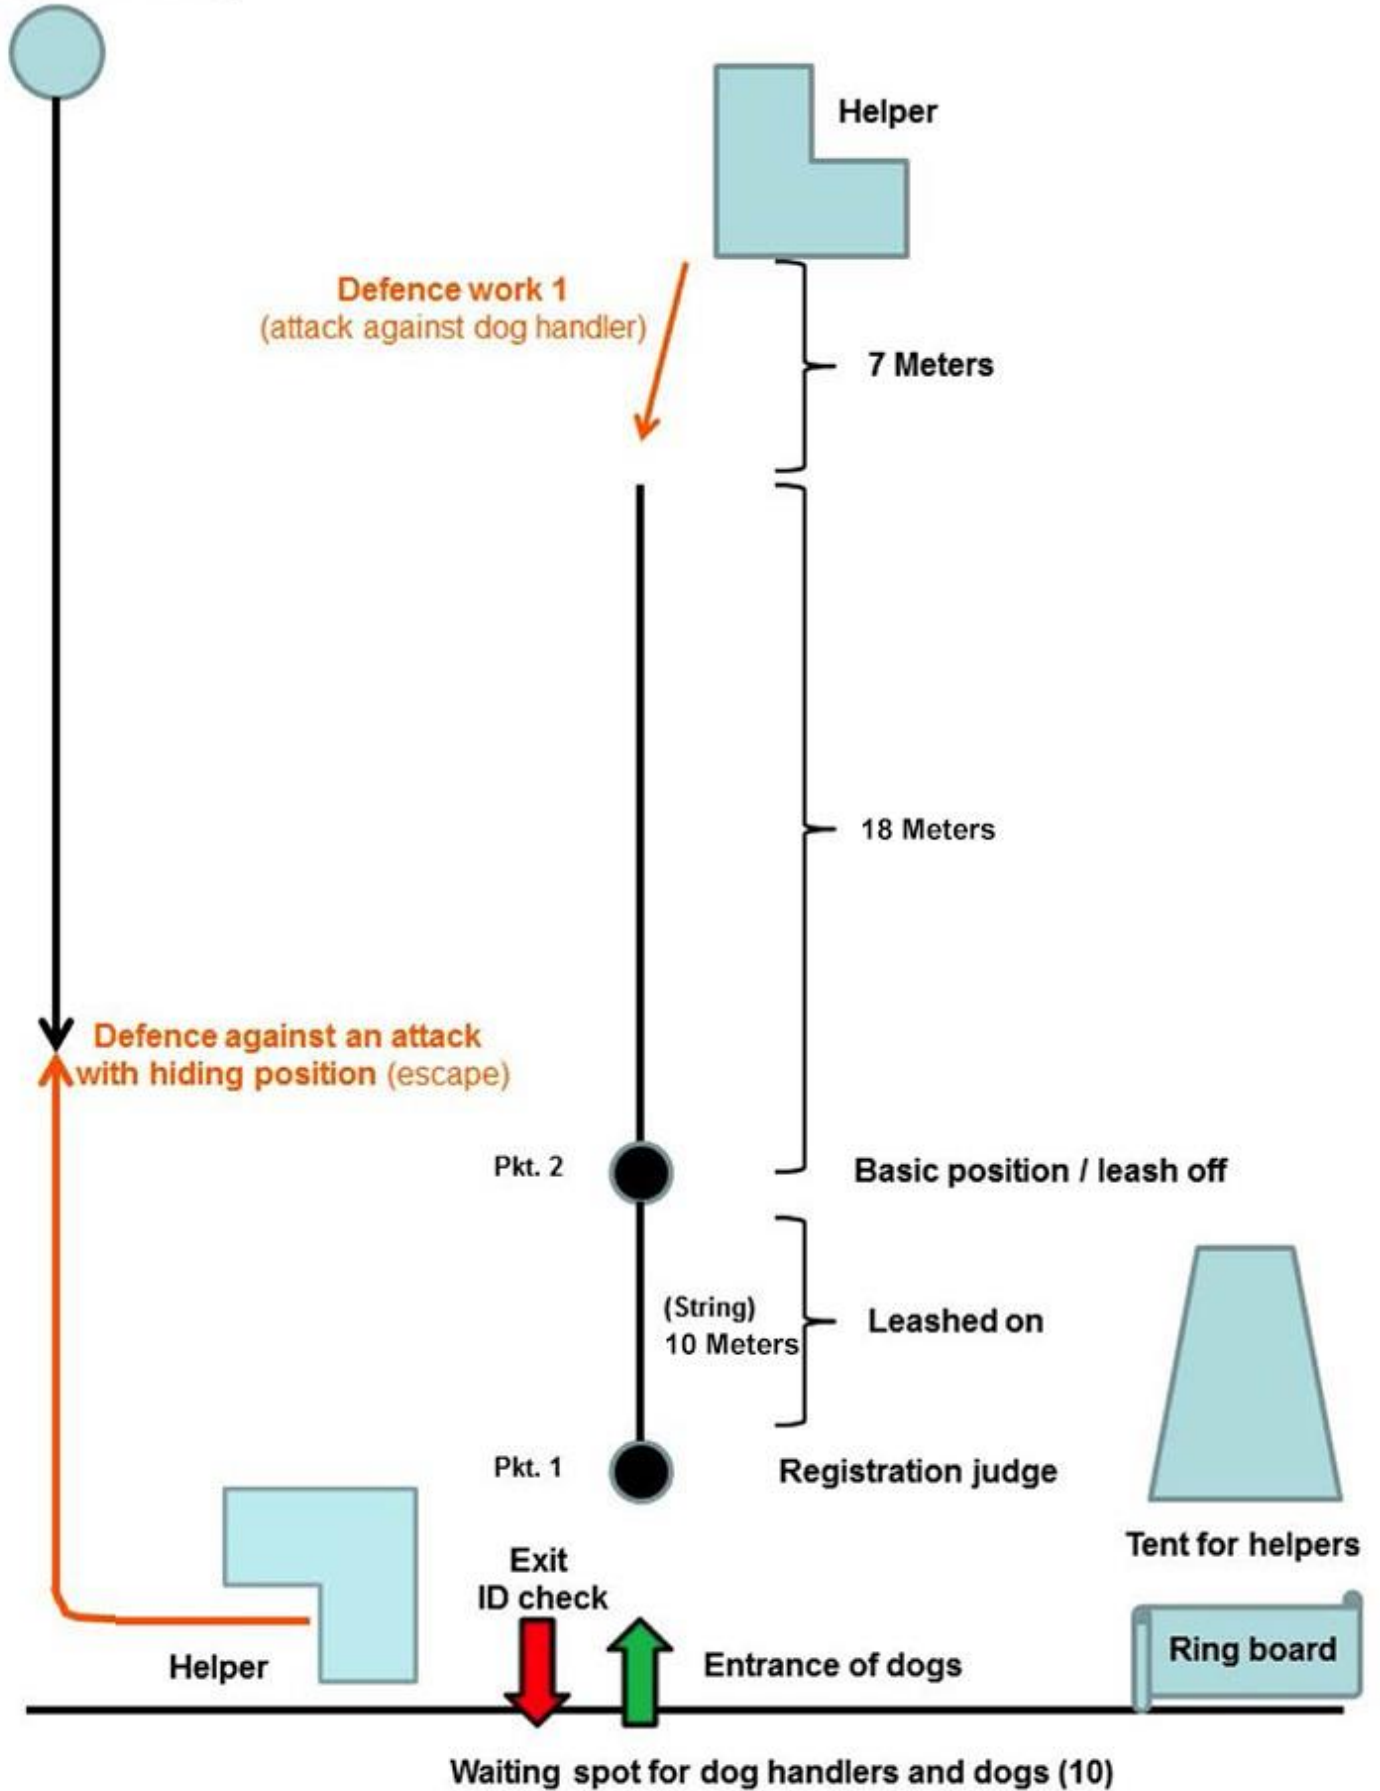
Helper

Defence work 1
(attack against dog handler)

7 Meters

18 Meters

Defence against an attack with hiding position (escape)

Pkt. 2

Basic position / leash off

(String)
10 Meters

Leashed on

Pkt. 1

Registration judge

Tent for helpers

Exit
ID check

Helper

Entrance of dogs

Ring board

Waiting spot for dog handlers and dogs (10)